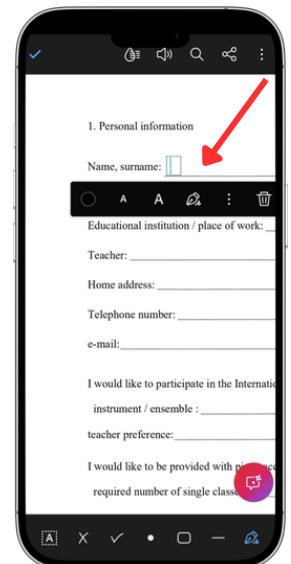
1. Personal information

Name, surname:

A A

Educational institution / place of work: \_\_

Teacher: \_\_\_\_\_\_\_\_\_\_\_\_\_\_\_\_\_\_\_\_\_\_\_\_\_\_\_\_

Home address: \_\_\_\_\_\_\_\_\_\_\_\_\_\_\_\_\_\_\_\_\_\_\_\_

Telephone number: \_\_\_\_\_\_\_\_\_\_\_\_\_\_\_\_\_\_\_\_

e-mail:\_\_\_\_\_\_\_\_\_\_\_\_\_\_\_\_\_\_\_\_\_\_\_\_\_\_\_\_\_\_

I would like to participate in the Internatio

instrument / ensemble : \_\_\_\_\_\_\_\_\_\_\_\_\_\_

teacher preference:\_\_\_\_\_\_\_\_\_\_\_\_\_\_\_\_\_\_\_\_\_\_

I would like to be provided with pi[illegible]

required number of single classe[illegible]